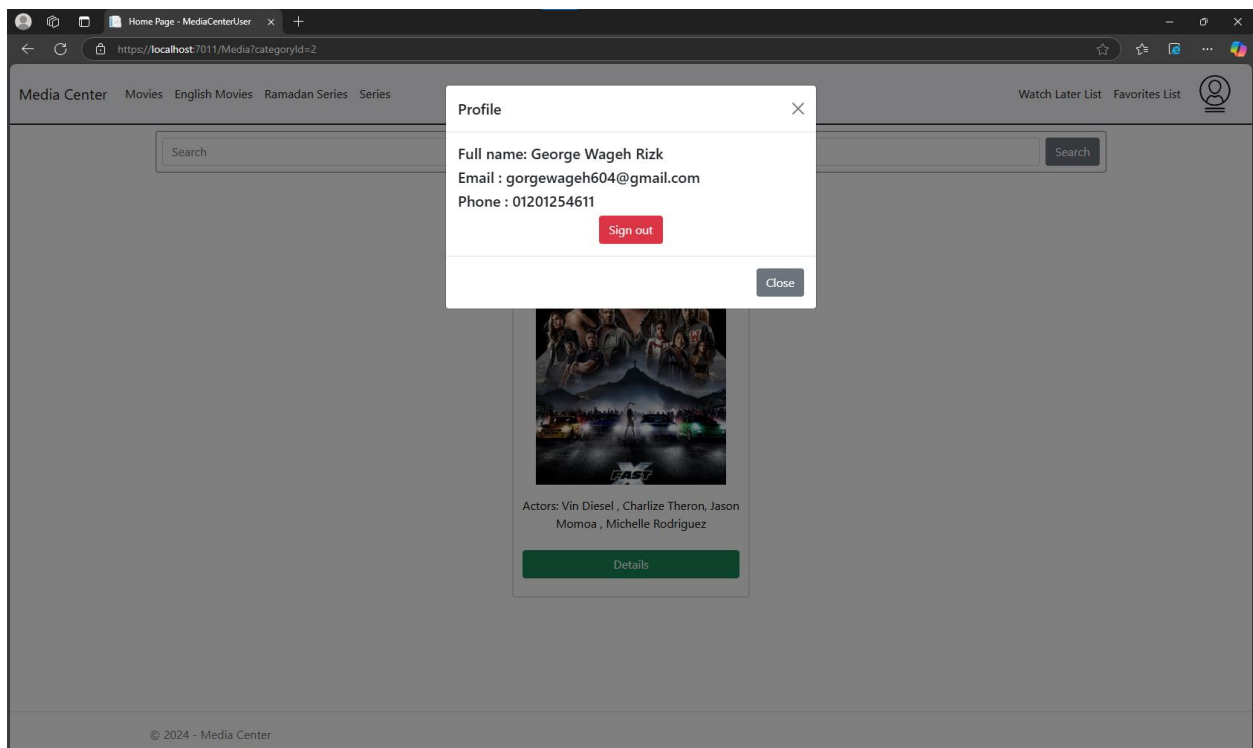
Home Page - MediaCenterUser

https://localhost:7011/Media?categoryId=2

Media Center Movies English Movies Ramadan Series Series

Watch Later List Favorites List

Search

Search

Profile

Full name: George Wageh Rizk
Email : gorgewageh604@gmail.com
Phone : 01201254611

Sign out

Close

FAST X

Actors: Vin Diesel , Charlize Theron, Jason Momoa , Michelle Rodriguez

Details

© 2024 - Media Center